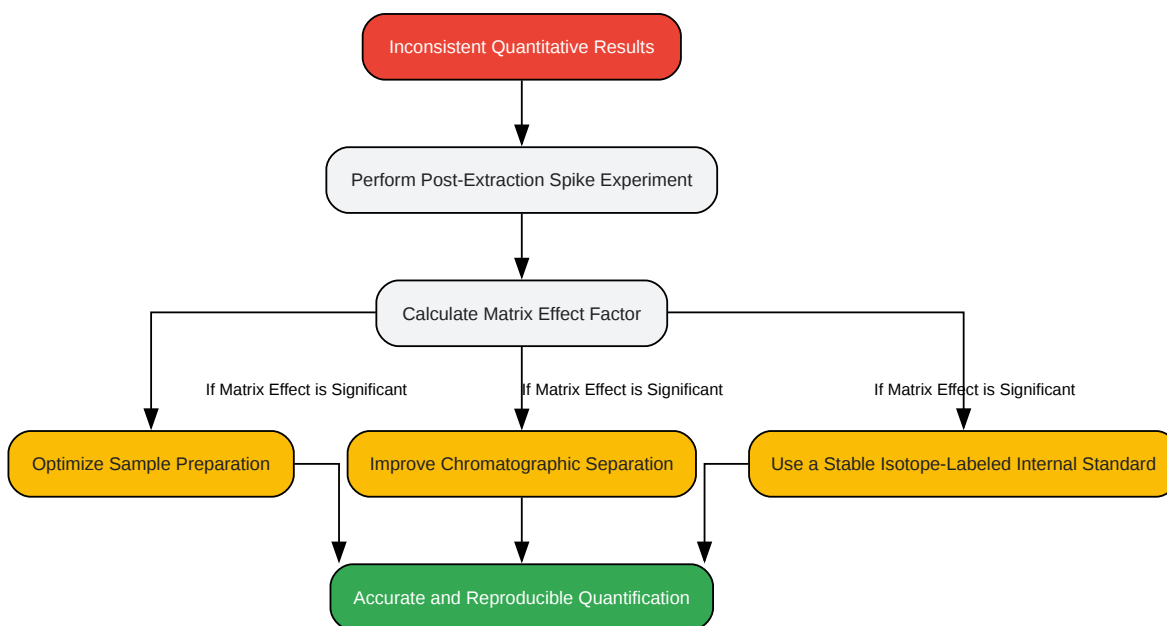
Inconsistent Quantitative Results

Perform Post-Extraction Spike Experiment

Calculate Matrix Effect Factor

If Matrix Effect is Significant

If Matrix Effect is Significant

If Matrix Effect is Significant

Optimize Sample Preparation

Improve Chromatographic Separation

Use a Stable Isotope-Labeled Internal Standard

Accurate and Reproducible Quantification